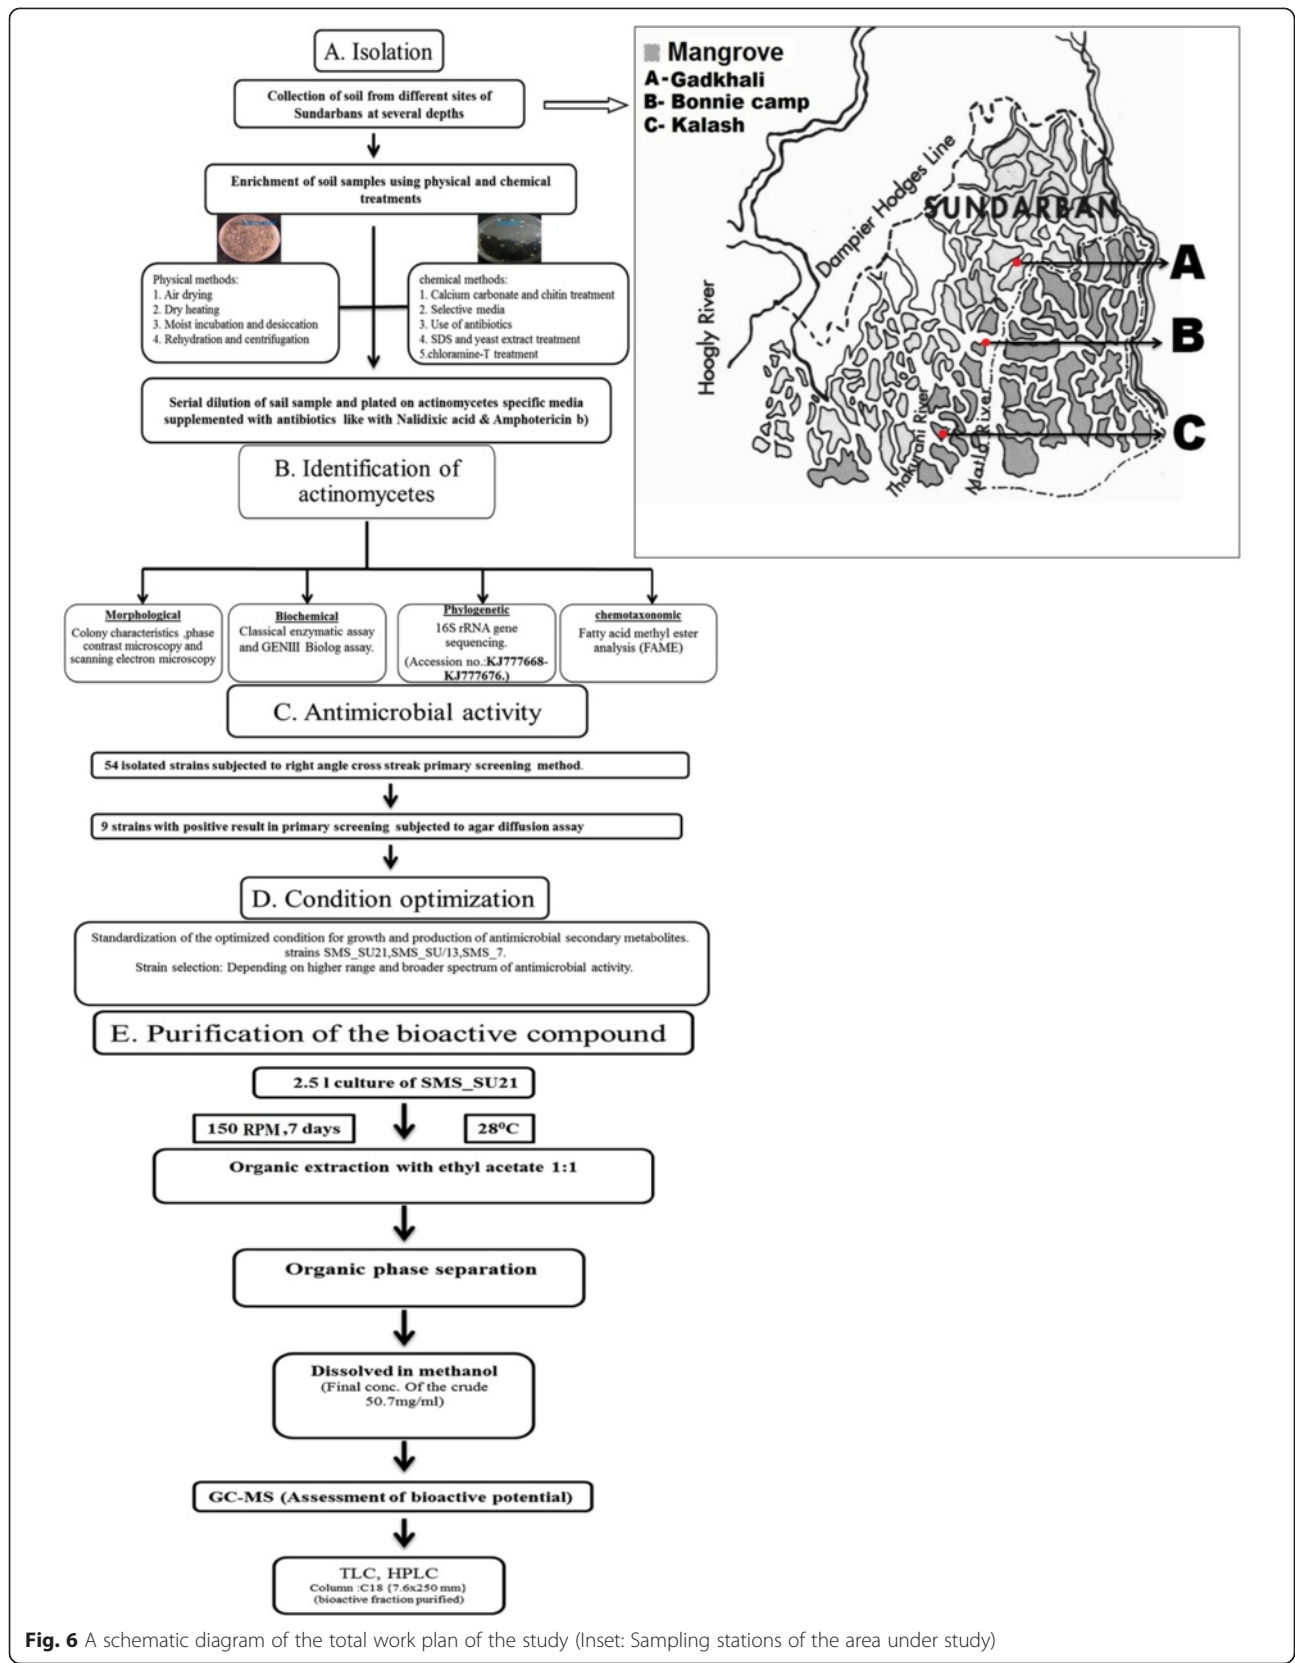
A. Isolation

Collection of soil from different sites of Sundarbans at several depths

Mangrove
A-Gadkhali
B- Bonnie camp
C- Kalash

Dampier Hodges Line
SUNDARBAN
Hoogly River
Thakurani River
Matla River
A
B
C

Enrichment of soil samples using physical and chemical treatments

Physical methods:
1. Air drying
2. Dry heating
3. Moist incubation and desiccation
4. Rehydration and centrifugation

chemical methods:
1. Calcium carbonate and chitin treatment
2. Selective media
3. Use of antibiotics
4. SDS and yeast extract treatment
5.chloramine-T treatment

Serial dilution of sail sample and plated on actinomycetes specific media supplemented with antibiotics like with Nalidixic acid & Amphotericin b)

B. Identification of actinomycetes

Morphological
Colony characteristics ,phase contrast microscopy and scanning electron microscopy

Biochemical
Classical enzymatic assay and GENIII Biolog assay.

Phylogenetic
16S rRNA gene sequencing.
(Accession no.:KJ777668-KJ777676.)

chemotaxonomic
Fatty acid methyl ester analysis (FAME)

C. Antimicrobial activity

54 isolated strains subjected to right angle cross streak primary screening method.

9 strains with positive result in primary screening subjected to agar diffusion assay

D. Condition optimization

Standardization of the optimized condition for growth and production of antimicrobial secondary metabolites. strains SMS_SU21,SMS_SU/13,SMS_7.
Strain selection: Depending on higher range and broader spectrum of antimicrobial activity.

E. Purification of the bioactive compound

2.5 l culture of SMS_SU21

150 RPM,7 days

28$^0$C

Organic extraction with ethyl acetate 1:1

Organic phase separation

Dissolved in methanol
(Final conc. Of the crude 50.7mg/ml)

GC-MS (Assessment of bioactive potential)

TLC, HPLC
Column :C18 (7.6x250 mm)
(bioactive fraction purified)

Fig. 6 A schematic diagram of the total work plan of the study (Inset: Sampling stations of the area under study)